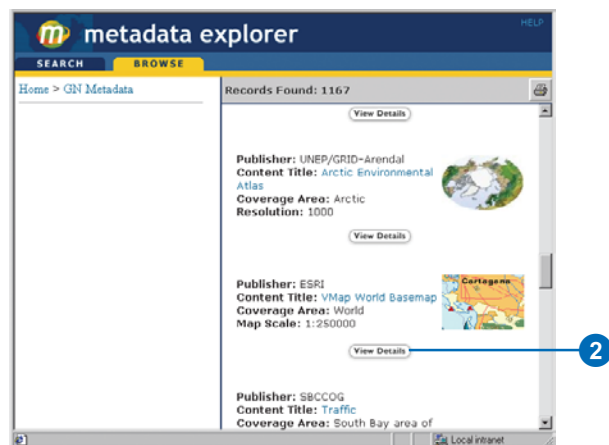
m metadata explorer

HELP

SEARCH BROWSE

Home > GN Metadata

Records Found: 1167

View Details

Publisher: UNEP/GRID-Arendal
Content Title: Arctic Environmental Atlas
Coverage Area: Arctic
Resolution: 1000

View Details

Publisher: ESRI
Content Title: VMap World Basemap
Coverage Area: World
Map Scale: 1:250000

Cartagena

View Details

2

Publisher: SBCCOG
Content Title: Traffic
Coverage Area: South Bay area of

Local intranet